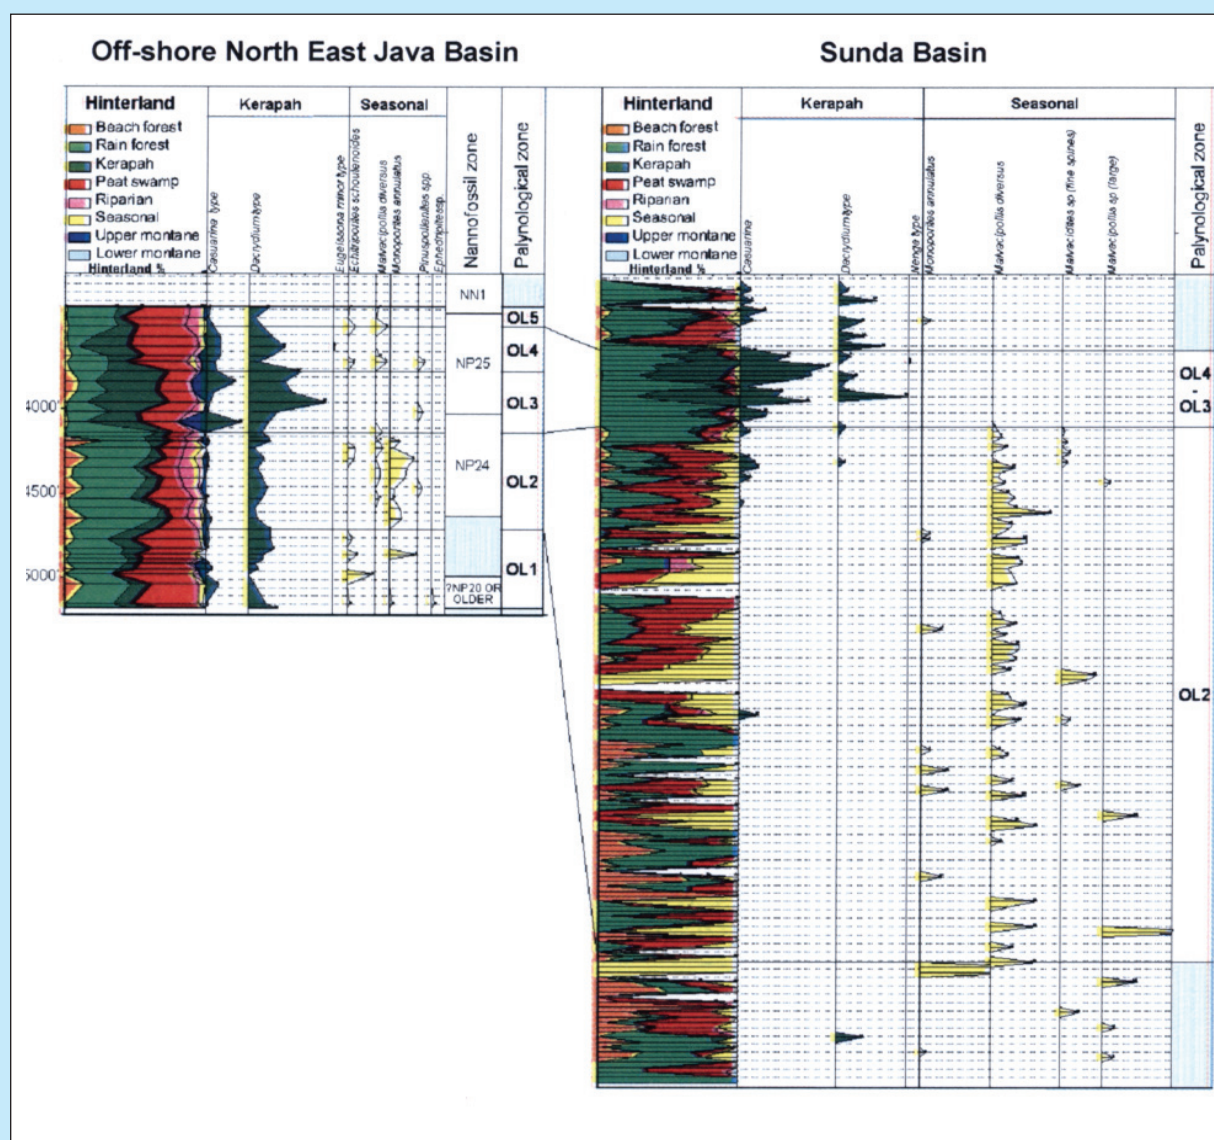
Off-shore North East Java Basin

Sunda Basin

Hinterland
Beach forest
Rain forest
Kerapah
Peat swamp
Riparian
Seasonal
Upper montane
Lower montane
Hinterland %

Kerapah

Seasonal

Casuarina type

Dacrydium type

Eugeissona minor type
Echiperiporites schoulenoides
Malvacipollis diversus
Monoporites annulatus
Pinuspollenites spp
Ephedripites sp.

Nannofossil zone

Palynological zone

NN1
NP25
NP24
?NP20 OR OLDER

OL5
OL4
OL3
OL2
OL1

4000
4500
5000

Hinterland
Beach forest
Rain forest
Kerapah
Peat swamp
Riparian
Seasonal
Upper montane
Lower montane
Hinterland %

Kerapah

Seasonal

Casuarina

Dacrydium type

Wenga type
Monoporites annulatus
Malvacipollis diversus
Malvacidites sp (fine spines)
Malvacipollis sp (large)

Palynological zone

OL4
-
OL3

OL2